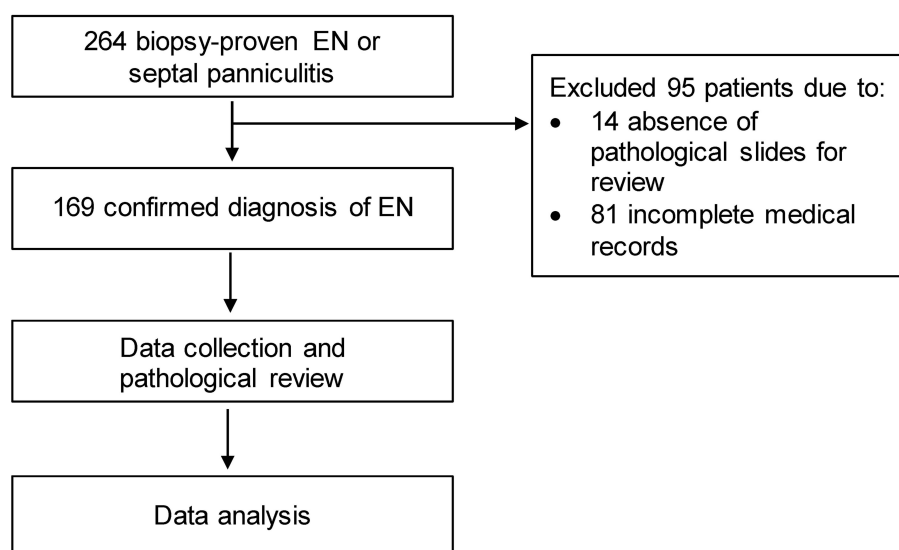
264 biopsy-proven EN or septal panniculitis

Excluded 95 patients due to:
- 14 absence of pathological slides for review
- 81 incomplete medical records

169 confirmed diagnosis of EN

Data collection and pathological review

Data analysis